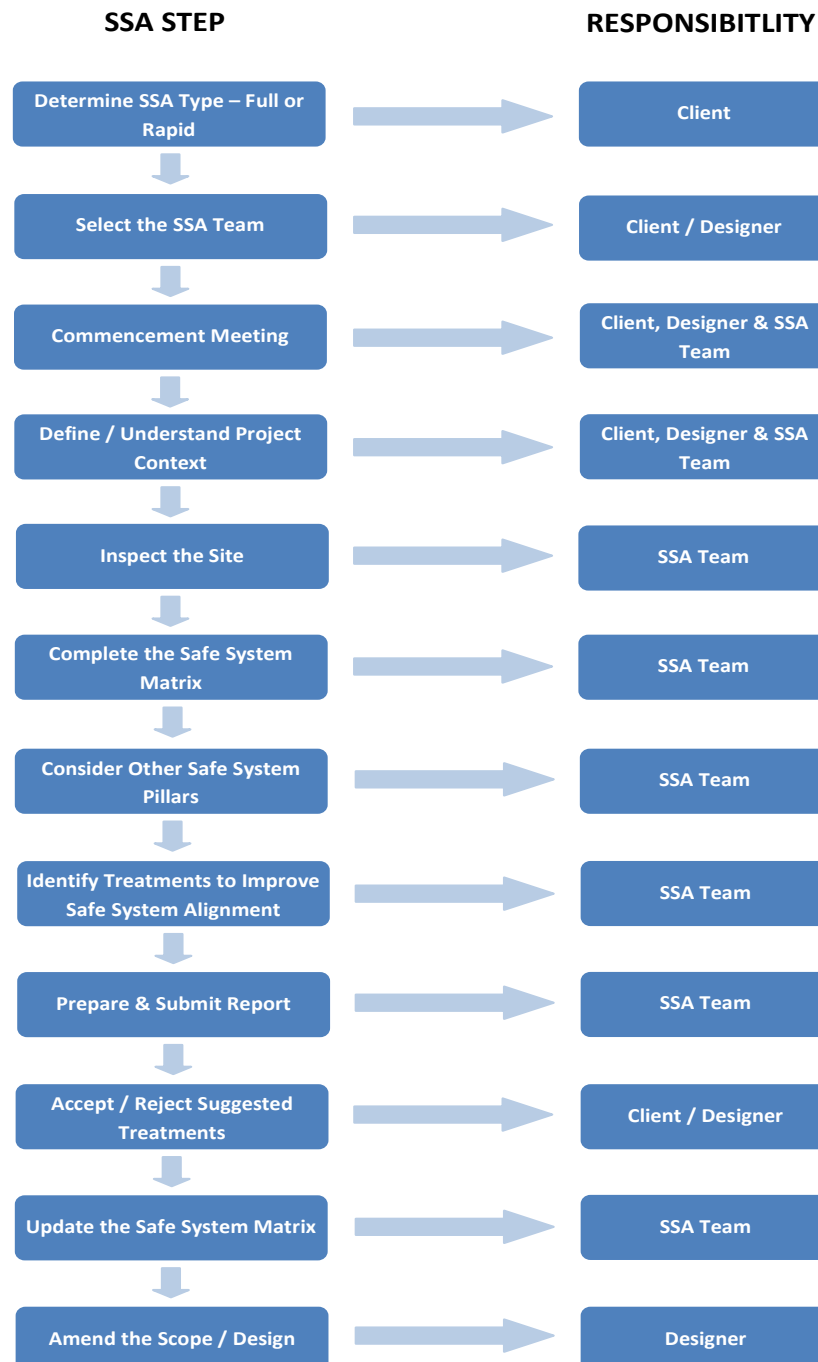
SSA STEP

RESPONSIBITLITY

Determine SSA Type – Full or Rapid

Client

Select the SSA Team

Client / Designer

Commencement Meeting

Client, Designer & SSA Team

Define / Understand Project Context

Client, Designer & SSA Team

Inspect the Site

SSA Team

Complete the Safe System Matrix

SSA Team

Consider Other Safe System Pillars

SSA Team

Identify Treatments to Improve Safe System Alignment

SSA Team

Prepare & Submit Report

SSA Team

Accept / Reject Suggested Treatments

Client / Designer

Update the Safe System Matrix

SSA Team

Amend the Scope / Design

Designer